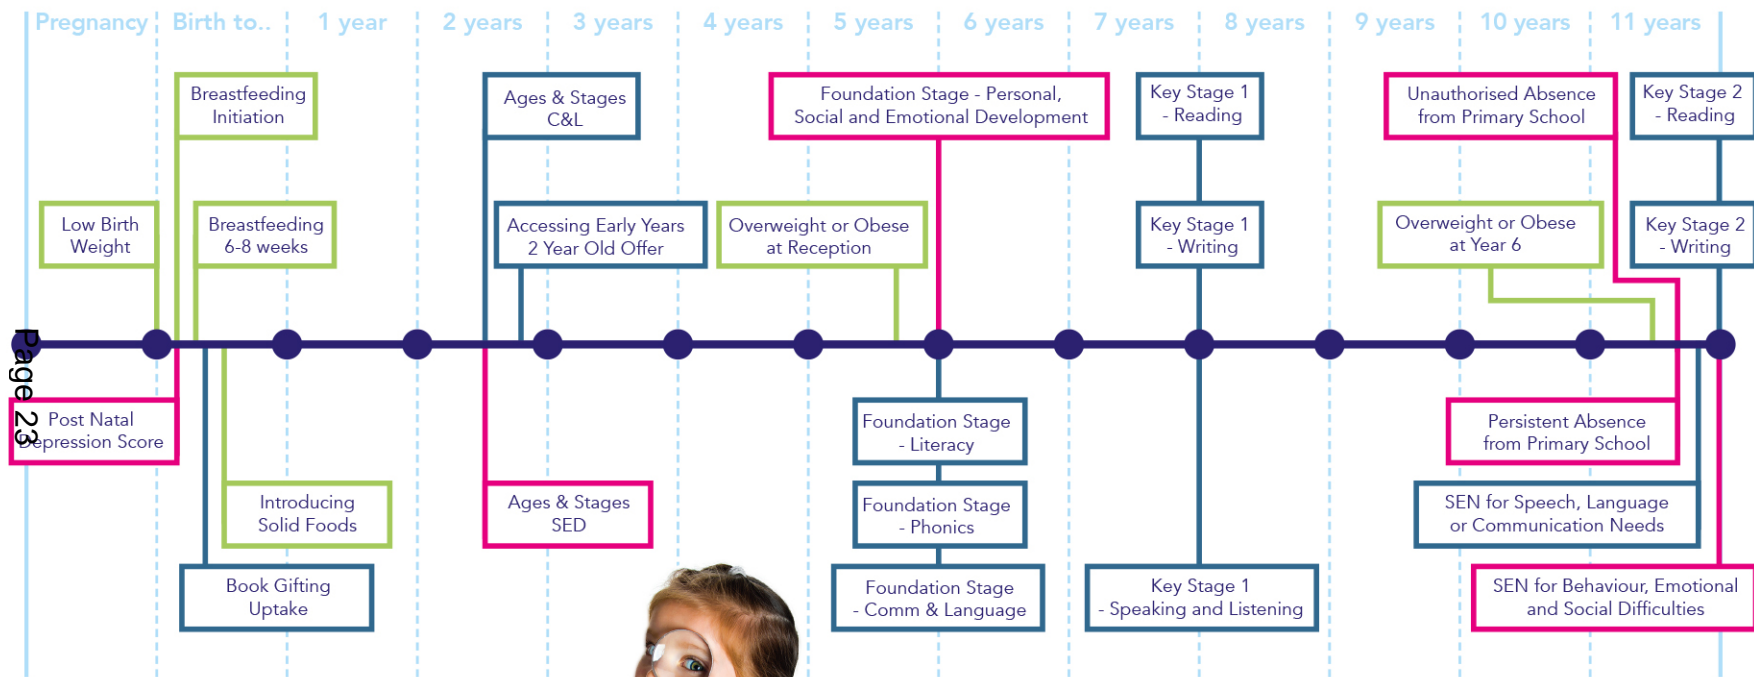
Pregnancy Birth to.. 1 year 2 years 3 years 4 years 5 years 6 years 7 years 8 years 9 years 10 years 11 years

Breastfeeding Initiation

Ages & Stages C&L

Foundation Stage - Personal, Social and Emotional Development

Key Stage 1 - Reading

Unauthorised Absence from Primary School

Key Stage 2 - Reading

Low Birth Weight

Breastfeeding 6-8 weeks

Accessing Early Years 2 Year Old Offer

Overweight or Obese at Reception

Key Stage 1 - Writing

Overweight or Obese at Year 6

Key Stage 2 - Writing

Page 23

Post Natal Depression Score

Foundation Stage - Literacy

Persistent Absence from Primary School

Introducing Solid Foods

Ages & Stages SED

Foundation Stage - Phonics

SEN for Speech, Language or Communication Needs

Book Gifting Uptake

Foundation Stage - Comm & Language

Key Stage 1 - Speaking and Listening

SEN for Behaviour, Emotional and Social Difficulties